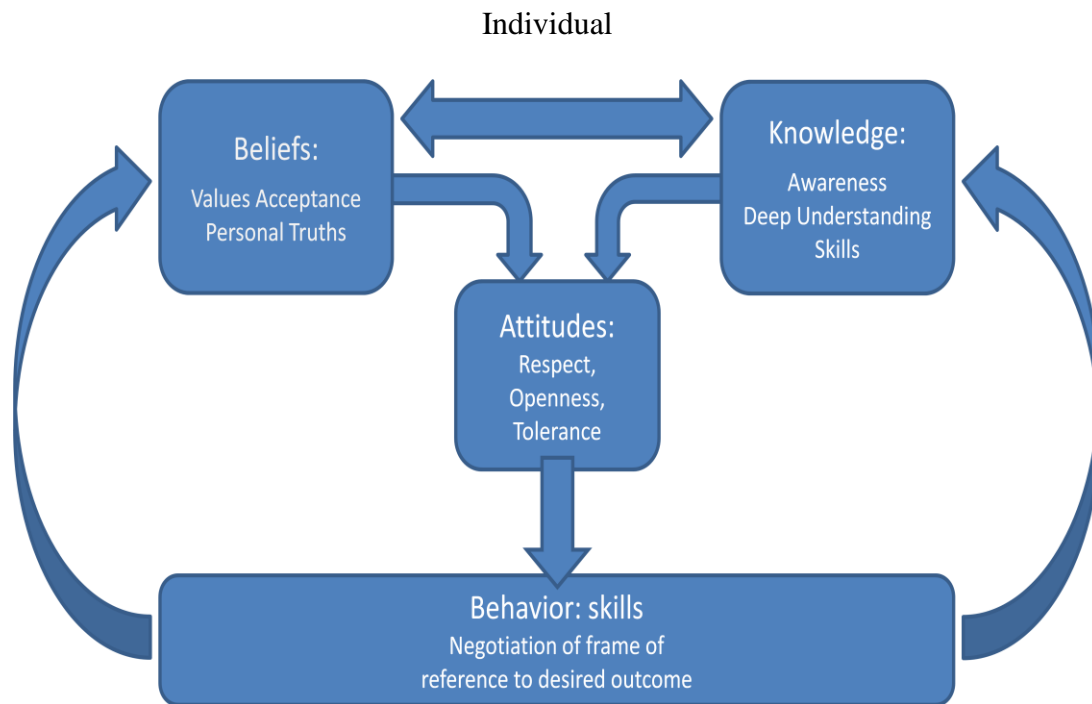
Individual

Beliefs:
Values Acceptance
Personal Truths

Knowledge:
Awareness
Deep Understanding
Skills

Attitudes:
Respect,
Openness,
Tolerance

Behavior: skills
Negotiation of frame of reference to desired outcome